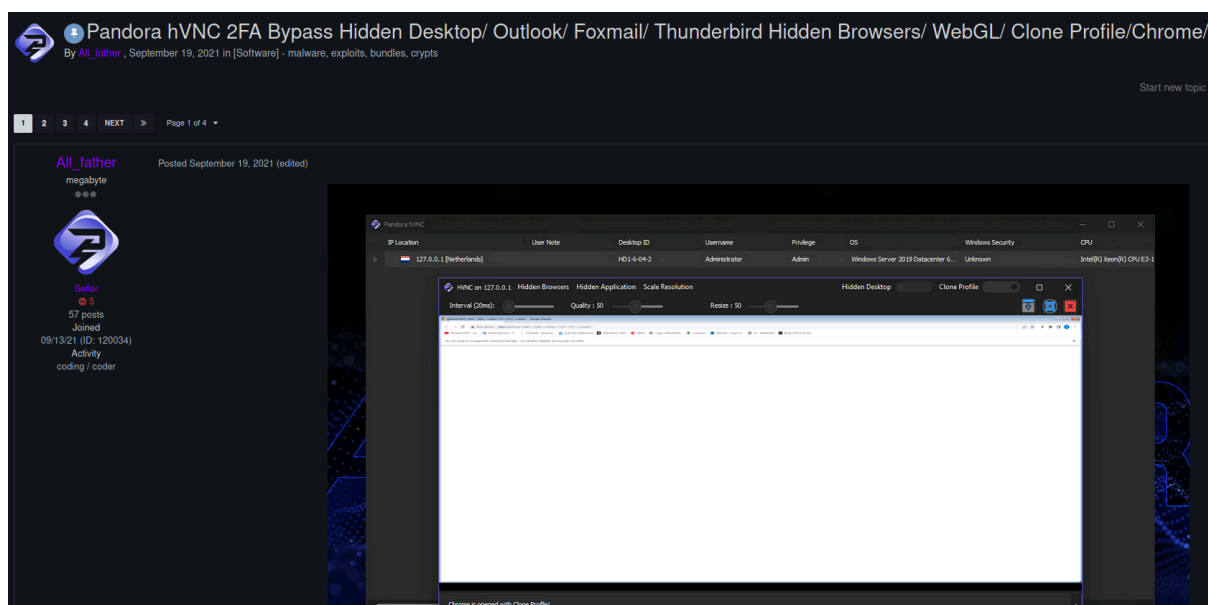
Pandora hVNC 2FA Bypass Hidden Desktop/ Outlook/ Foxmail/ Thunderbird Hidden Browsers/ WebGL/ Clone Profile/Chrome/
By All_father, September 19, 2021 in [Software] - malware, exploits, bundles, crypts

Start new topic

1 2 3 4 NEXT » Page 1 of 4

All_father
megabyte
Seller
5
57 posts
Joined
09/13/21 (ID: 120034)
Activity
coding / coder

Posted September 19, 2021 (edited)

Pandora hVNC

| IP Location | User Note | Desktop ID | Username | Privilege | OS | Windows Security | CPU |
|---|---|---|---|---|---|---|---|
| 127.0.0.1 [Netherlands] | | HD1-6-04-2 | Administrator | Admin | Windows Server 2019 Datacenter 6... | Unknown | Intel(R) Xeon(R) CPU E3-1 |

HVNC on 127.0.0.1 Hidden Browsers Hidden Application Scale Resolution Hidden Desktop Clone Profile
Interval (20ms): Quality : 50 Resize : 50

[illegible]

Chrome is opened with Clone Profile!